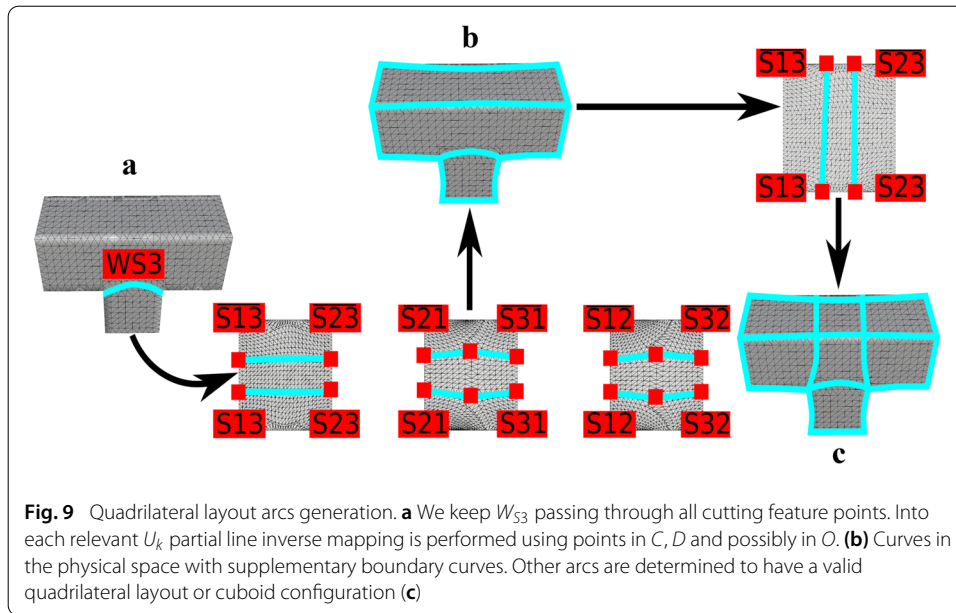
b

S13 S23

S13 S23

a

WS3

S13 S23

S13 S23

S21 S31

S21 S31

S12 S32

S12 S32

c

**Fig. 9** Quadrilateral layout arcs generation. **a** We keep $W_{S3}$ passing through all cutting feature points. Into each relevant $U_k$ partial line inverse mapping is performed using points in $C$, $D$ and possibly in $O$. **(b)** Curves in the physical space with supplementary boundary curves. Other arcs are determined to have a valid quadrilateral layout or cuboid configuration (**c**)